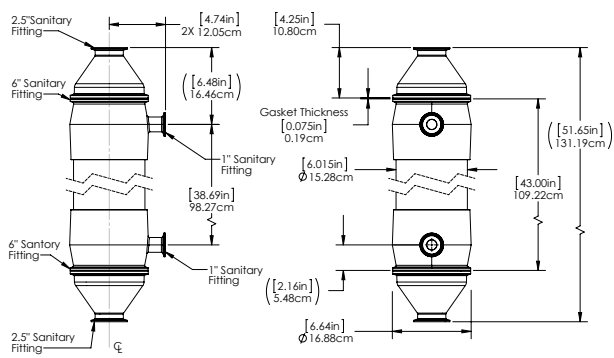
2.5"Sanitary Fitting

[4.74in] 2X 12.05cm

6" Sanitary Fitting

([6.48in] 16.46cm)

1" Sanitary Fitting

[38.69in] 98.27cm

6" Santory Fitting

1" Sanitary Fitting

2.5" Sanitary Fitting

℄

[4.25in] 10.80cm

Gasket Thickness [0.075in] 0.19cm

[6.015in] $\phi$ 15.28cm

([51.65in] 131.19cm)

[43.00in] 109.22cm

([2.16in] 5.48cm)

[6.64in] $\phi$ 16.88cm